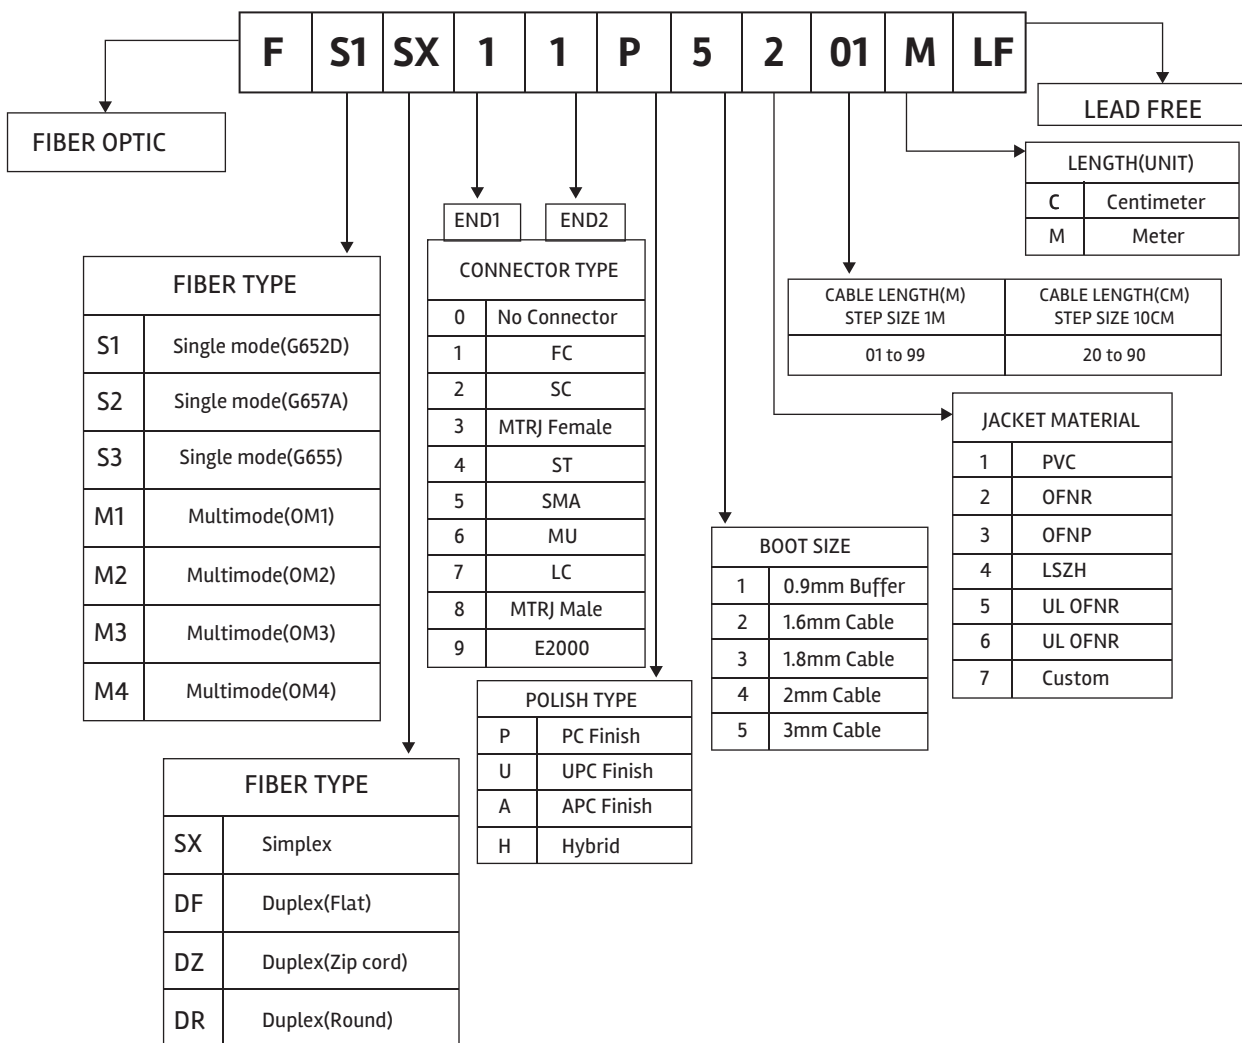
| F | S1 | SX | 1 | 1 | P | 5 | 2 | 01 | M | LF |
|---|---|---|---|---|---|---|---|---|---|---|

LEAD FREE

FIBER OPTIC

| LENGTH(UNIT) | |
|---|---|
| C | Centimeter |
| M | Meter |

END1 END2

| CONNECTOR TYPE | |
|---|---|
| 0 | No Connector |
| 1 | FC |
| 2 | SC |
| 3 | MTRJ Female |
| 4 | ST |
| 5 | SMA |
| 6 | MU |
| 7 | LC |
| 8 | MTRJ Male |
| 9 | E2000 |

| FIBER TYPE | |
|---|---|
| S1 | Single mode(G652D) |
| S2 | Single mode(G657A) |
| S3 | Single mode(G655) |
| M1 | Multimode(OM1) |
| M2 | Multimode(OM2) |
| M3 | Multimode(OM3) |
| M4 | Multimode(OM4) |

| CABLE LENGTH(M) STEP SIZE 1M | CABLE LENGTH(CM) STEP SIZE 10CM |
|---|---|
| 01 to 99 | 20 to 90 |

| JACKET MATERIAL | |
|---|---|
| 1 | PVC |
| 2 | OFNR |
| 3 | OFNP |
| 4 | LSZH |
| 5 | UL OFNR |
| 6 | UL OFNR |
| 7 | Custom |

| BOOT SIZE | |
|---|---|
| 1 | 0.9mm Buffer |
| 2 | 1.6mm Cable |
| 3 | 1.8mm Cable |
| 4 | 2mm Cable |
| 5 | 3mm Cable |

| POLISH TYPE | |
|---|---|
| P | PC Finish |
| U | UPC Finish |
| A | APC Finish |
| H | Hybrid |

| FIBER TYPE | |
|---|---|
| SX | Simplex |
| DF | Duplex(Flat) |
| DZ | Duplex(Zip cord) |
| DR | Duplex(Round) |